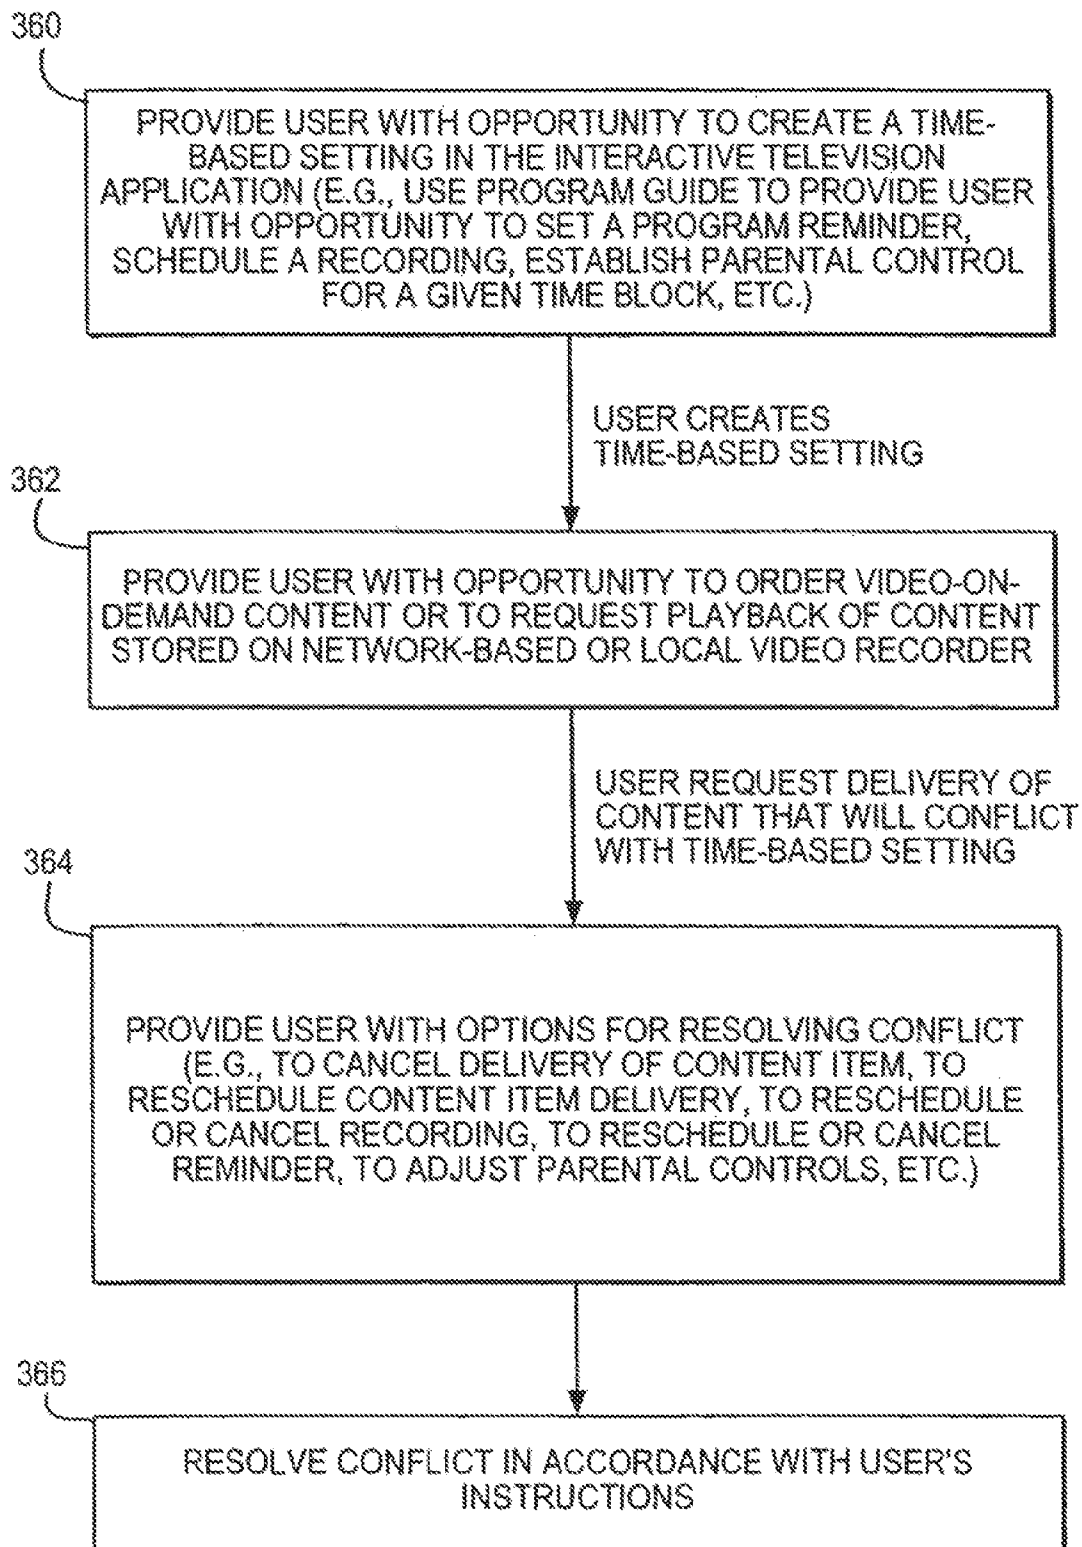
360

PROVIDE USER WITH OPPORTUNITY TO CREATE A TIME-BASED SETTING IN THE INTERACTIVE TELEVISION APPLICATION (E.G., USE PROGRAM GUIDE TO PROVIDE USER WITH OPPORTUNITY TO SET A PROGRAM REMINDER, SCHEDULE A RECORDING, ESTABLISH PARENTAL CONTROL FOR A GIVEN TIME BLOCK, ETC.)

USER CREATES TIME-BASED SETTING

362

PROVIDE USER WITH OPPORTUNITY TO ORDER VIDEO-ON-DEMAND CONTENT OR TO REQUEST PLAYBACK OF CONTENT STORED ON NETWORK-BASED OR LOCAL VIDEO RECORDER

USER REQUEST DELIVERY OF CONTENT THAT WILL CONFLICT WITH TIME-BASED SETTING

364

PROVIDE USER WITH OPTIONS FOR RESOLVING CONFLICT (E.G., TO CANCEL DELIVERY OF CONTENT ITEM, TO RESCHEDULE CONTENT ITEM DELIVERY, TO RESCHEDULE OR CANCEL RECORDING, TO RESCHEDULE OR CANCEL REMINDER, TO ADJUST PARENTAL CONTROLS, ETC.)

366

RESOLVE CONFLICT IN ACCORDANCE WITH USER'S INSTRUCTIONS